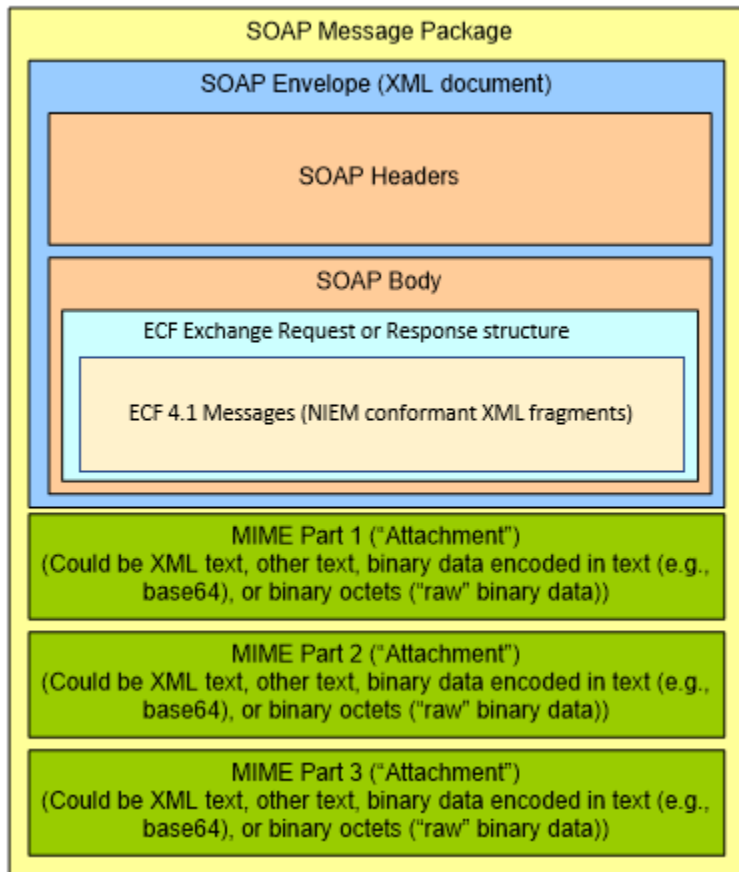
SOAP Message Package

SOAP Envelope (XML document)

SOAP Headers

SOAP Body

ECF Exchange Request or Response structure

ECF 4.1 Messages (NIEM conformant XML fragments)

MIME Part 1 (“Attachment”)
(Could be XML text, other text, binary data encoded in text (e.g., base64), or binary octets (“raw” binary data))

MIME Part 2 (“Attachment”)
(Could be XML text, other text, binary data encoded in text (e.g., base64), or binary octets (“raw” binary data))

MIME Part 3 (“Attachment”)
(Could be XML text, other text, binary data encoded in text (e.g., base64), or binary octets (“raw” binary data))